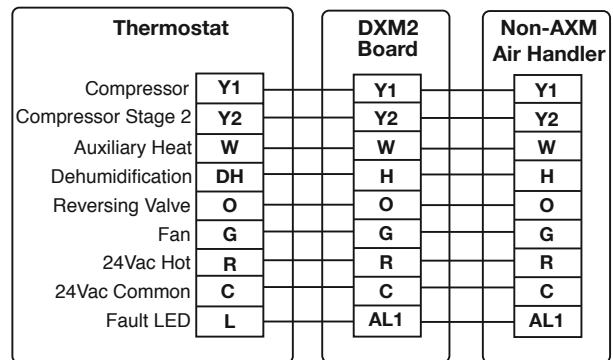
Thermostat

Compressor Y1
Compressor Stage 2 Y2
Auxiliary Heat W
Dehumidification DH
Reversing Valve O
Fan G
24Vac Hot R
24Vac Common C
Fault LED L

DXM2 Board

Y1
Y2
W
H
O
G
R
C
AL1

Non-AXM Air Handler

Y1
Y2
W
H
O
G
R
C
AL1